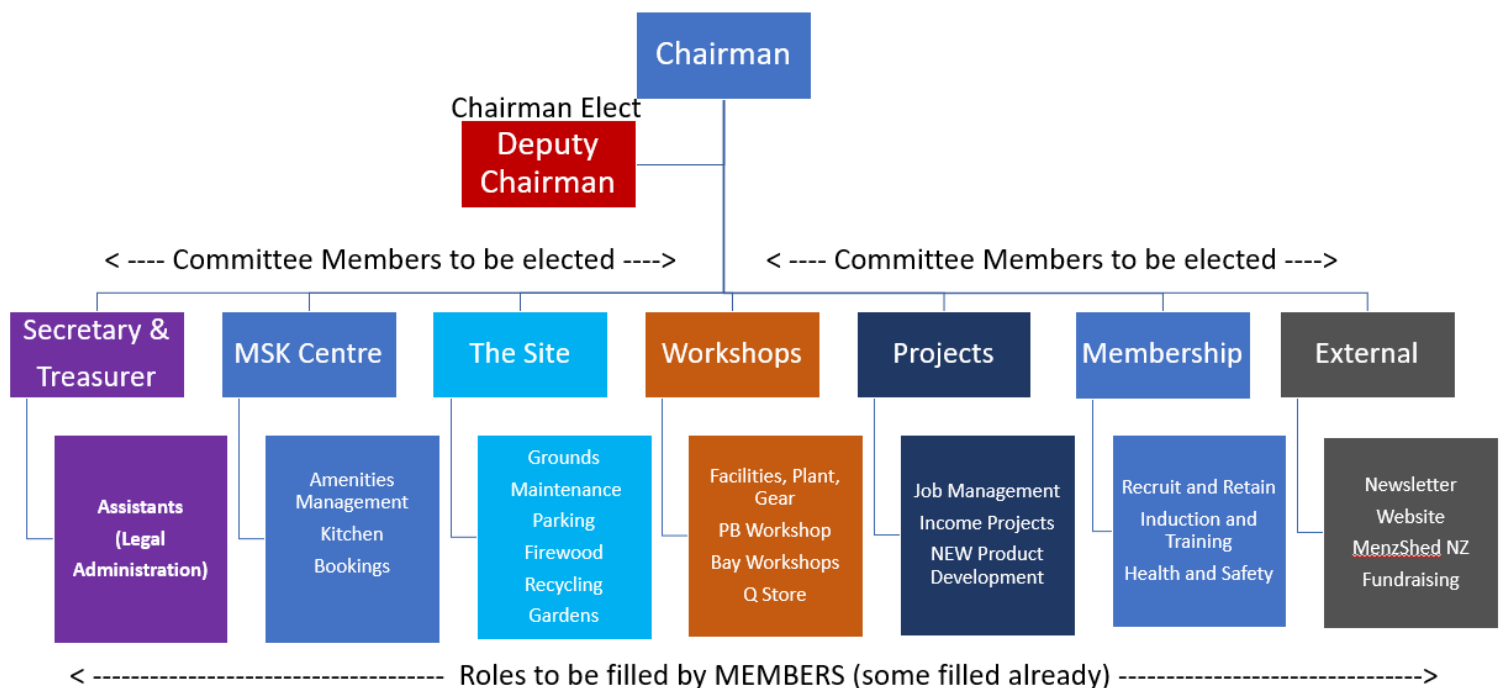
Chairman

Chairman Elect
Deputy Chairman

< ---- Committee Members to be elected ---->

< ---- Committee Members to be elected ---->

Secretary & Treasurer

Assistants (Legal Administration)

MSK Centre

Amenities Management
Kitchen
Bookings

The Site

Grounds
Maintenance
Parking
Firewood
Recycling
Gardens

Workshops

Facilities, Plant, Gear
PB Workshop
Bay Workshops
Q Store

Projects

Job Management
Income Projects
NEW Product Development

Membership

Recruit and Retain
Induction and Training
Health and Safety

External

Newsletter
Website
MenzShed NZ
Fundraising

< ------------------------------------ Roles to be filled by MEMBERS (some filled already) ------------------------------------>